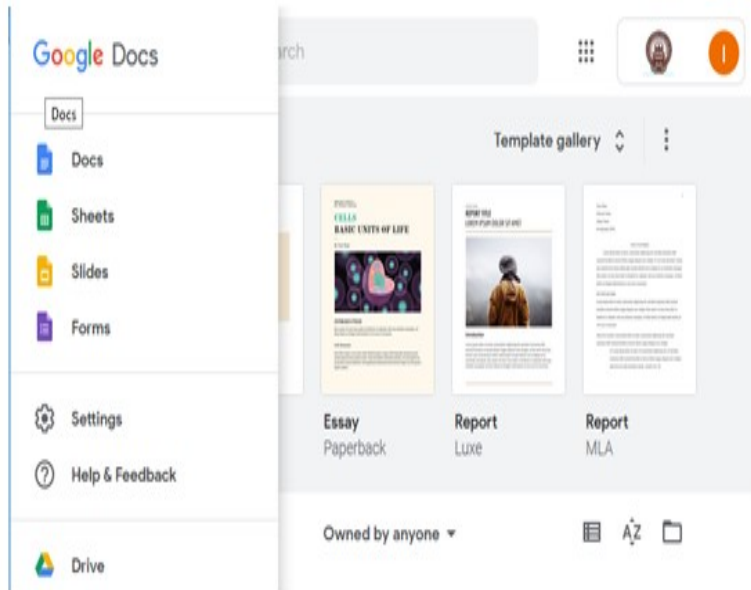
Google Docs

Docs

Docs

Sheets

Slides

Forms

Settings

Help & Feedback

Drive

arch

I

Template gallery

CELLS
BASIC UNITS OF LIFE

REPORT TITLE

Essay
Paperback

Report
Luxe

Report
MLA

Owned by anyone